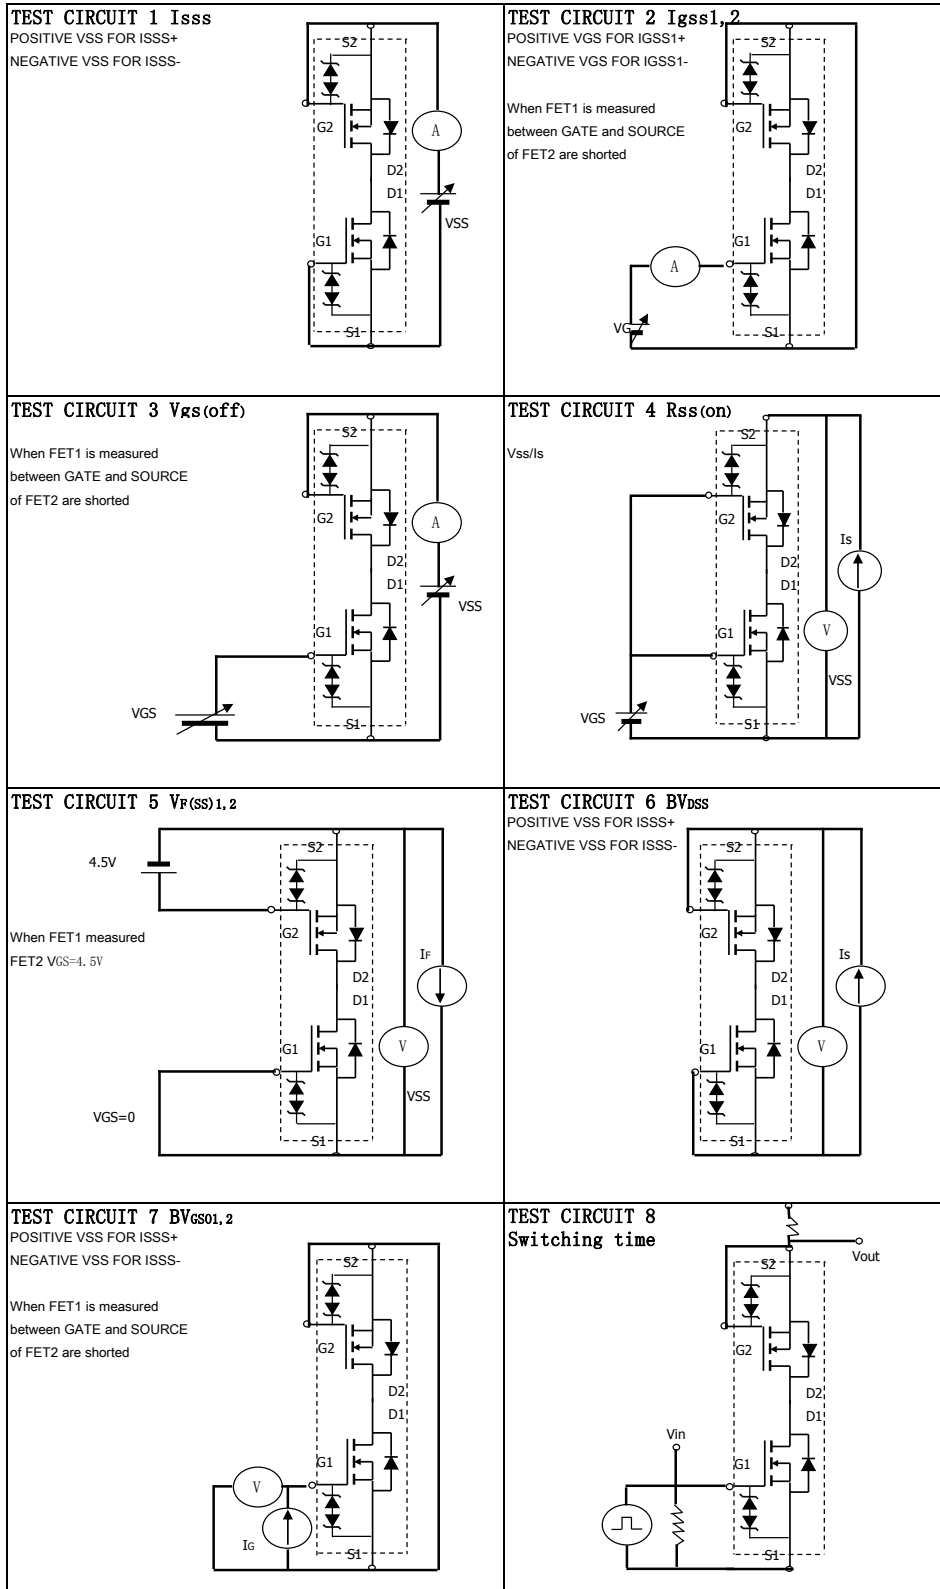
TEST CIRCUIT 1 Isss
POSITIVE VSS FOR ISSS+
NEGATIVE VSS FOR ISSS-

S2
G2
A
D2
D1
VSS
G1
S1

TEST CIRCUIT 2 Igss1,2
POSITIVE VGS FOR IGSS1+
NEGATIVE VGS FOR IGSS1-

When FET1 is measured between GATE and SOURCE of FET2 are shorted

S2
G2
D2
D1
G1
A
VG
S1

TEST CIRCUIT 3 Vgs(off)

When FET1 is measured between GATE and SOURCE of FET2 are shorted

S2
G2
A
D2
D1
VSS
G1
VGS
S1

TEST CIRCUIT 4 Rss(on)

Vss/Is

S2
G2
Is
D2
D1
G1
V
VSS
VGS
S1

TEST CIRCUIT 5 VF(SS)1,2

4.5V

S2
G2

When FET1 measured FET2 VGS=4.5V

IF
D2
D1
G1
V
VSS
VGS=0
S1

TEST CIRCUIT 6 BVDSS
POSITIVE VSS FOR ISSS+
NEGATIVE VSS FOR ISSS-

S2
G2
Is
D2
D1
G1
V
S1

TEST CIRCUIT 7 BVGSO1,2
POSITIVE VSS FOR ISSS+
NEGATIVE VSS FOR ISSS-

When FET1 is measured between GATE and SOURCE of FET2 are shorted

S2
G2
D2
D1
G1
V
IG
S1

TEST CIRCUIT 8
Switching time

Vout
S2
G2
D2
D1
Vin
G1
S1